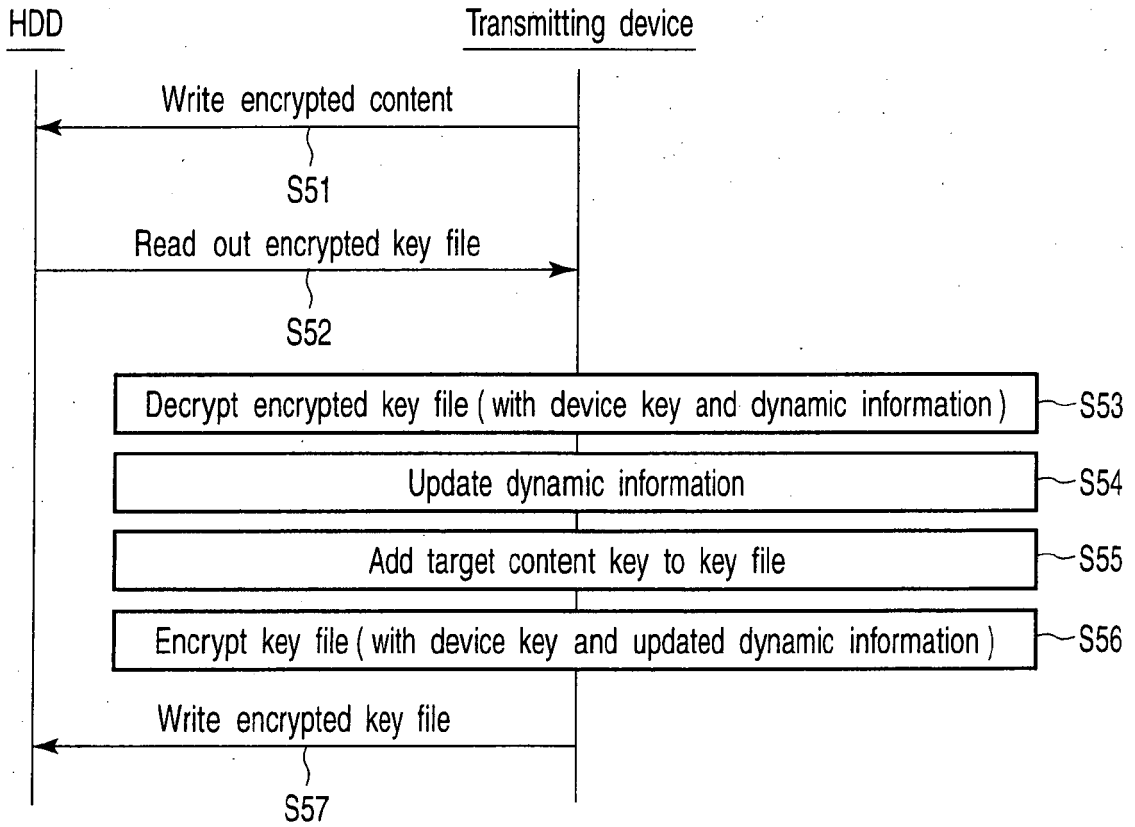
HDD

Transmitting device

Write encrypted content

S51

Read out encrypted key file

S52

Decrypt encrypted key file ( with device key and dynamic information )

S53

Update dynamic information

S54

Add target content key to key file

S55

Encrypt key file ( with device key and updated dynamic information )

S56

Write encrypted key file

S57